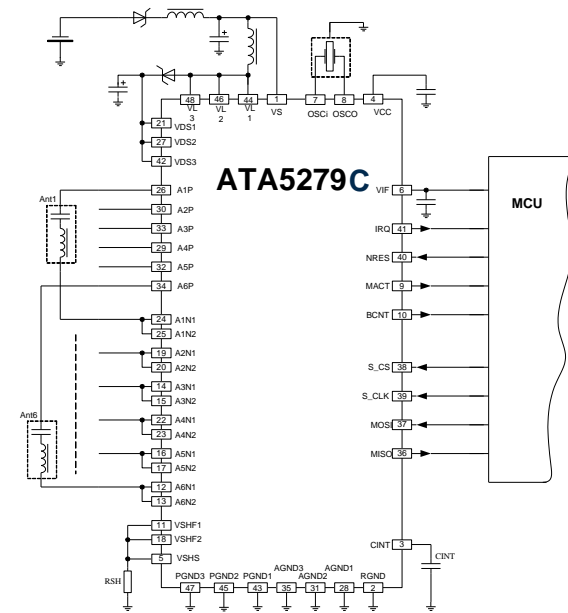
48
VL
3

46
VL
2

44
VL
1

1
VS

7
OSCI

8
OSCO

4
VCC

21 VDS1
27 VDS2
42 VDS3

ATA5279C

26 A1P
30 A2P
33 A3P
29 A4P
32 A5P
34 A6P

Ant1

24 A1N1
25 A1N2
19 A2N1
20 A2N2
14 A3N1
15 A3N2
22 A4N1
23 A4N2
16 A5N1
17 A5N2
12 A6N1
13 A6N2

Ant6

11 VSHF1
18 VSHF2
5 VSHS

RSH

PGND3 47
PGND2 45
PGND1 43
AGND3 35
AGND2 31
AGND1 28
RGND 2

VIF 6
IRQ 41
NRES 40
MACT 9
BCNT 10
S_CS 38
S_CLK 39
MOSI 37
MISO 36
CINT 3

CINT

MCU